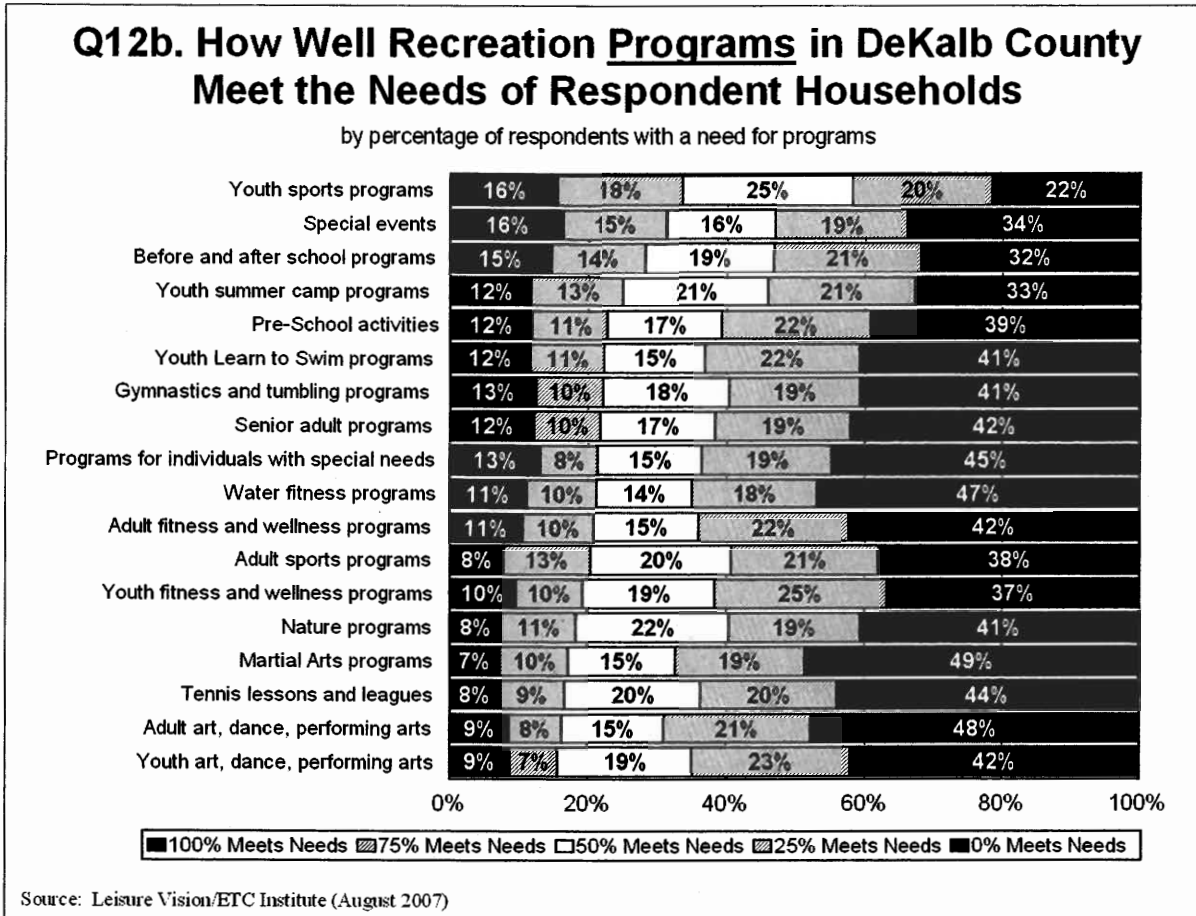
Q12b. How Well Recreation Programs in DeKalb County Meet the Needs of Respondent Households

by percentage of respondents with a need for programs

| | 100% Meets Needs | 75% Meets Needs | 50% Meets Needs | 25% Meets Needs | 0% Meets Needs |
|---|---|---|---|---|---|
| Youth sports programs | 16% | 18% | 25% | 20% | 22% |
| Special events | 16% | 15% | 16% | 19% | 34% |
| Before and after school programs | 15% | 14% | 19% | 21% | 32% |
| Youth summer camp programs | 12% | 13% | 21% | 21% | 33% |
| Pre-School activities | 12% | 11% | 17% | 22% | 39% |
| Youth Learn to Swim programs | 12% | 11% | 15% | 22% | 41% |
| Gymnastics and tumbling programs | 13% | 10% | 18% | 19% | 41% |
| Senior adult programs | 12% | 10% | 17% | 19% | 42% |
| Programs for individuals with special needs | 13% | 8% | 15% | 19% | 45% |
| Water fitness programs | 11% | 10% | 14% | 18% | 47% |
| Adult fitness and wellness programs | 11% | 10% | 15% | 22% | 42% |
| Adult sports programs | 8% | 13% | 20% | 21% | 38% |
| Youth fitness and wellness programs | 10% | 10% | 19% | 25% | 37% |
| Nature programs | 8% | 11% | 22% | 19% | 41% |
| Martial Arts programs | 7% | 10% | 15% | 19% | 49% |
| Tennis lessons and leagues | 8% | 9% | 20% | 20% | 44% |
| Adult art, dance, performing arts | 9% | 8% | 15% | 21% | 48% |
| Youth art, dance, performing arts | 9% | 7% | 19% | 23% | 42% |

0% 20% 40% 60% 80% 100%

100% Meets Needs 75% Meets Needs 50% Meets Needs 25% Meets Needs 0% Meets Needs

Source: Leisure Vision/ETC Institute (August 2007)